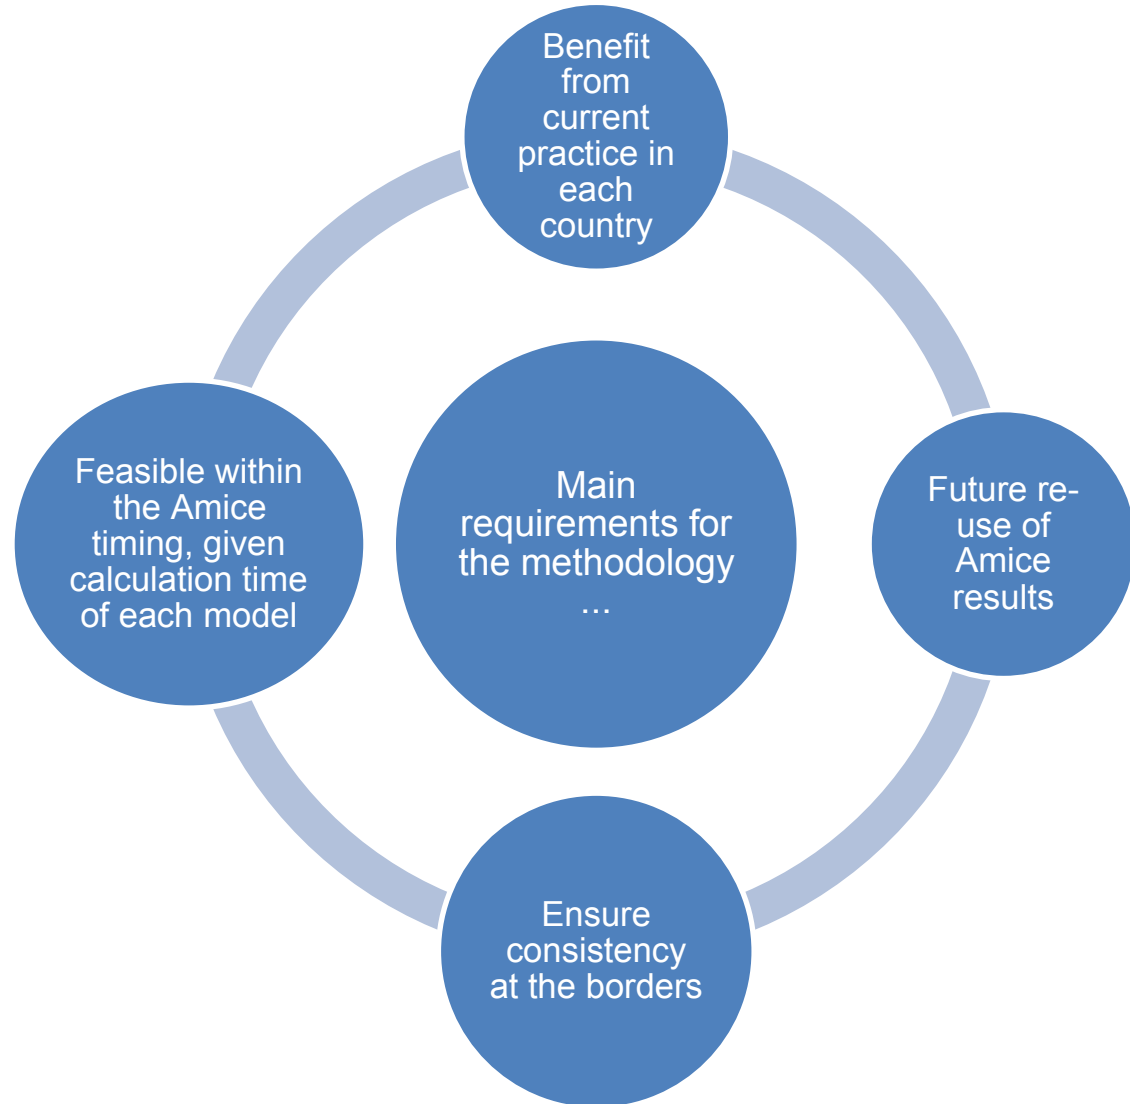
Benefit from current practice in each country

Feasible within the Amice timing, given calculation time of each model

Main requirements for the methodology ...

Future re-use of Amice results

Ensure consistency at the borders